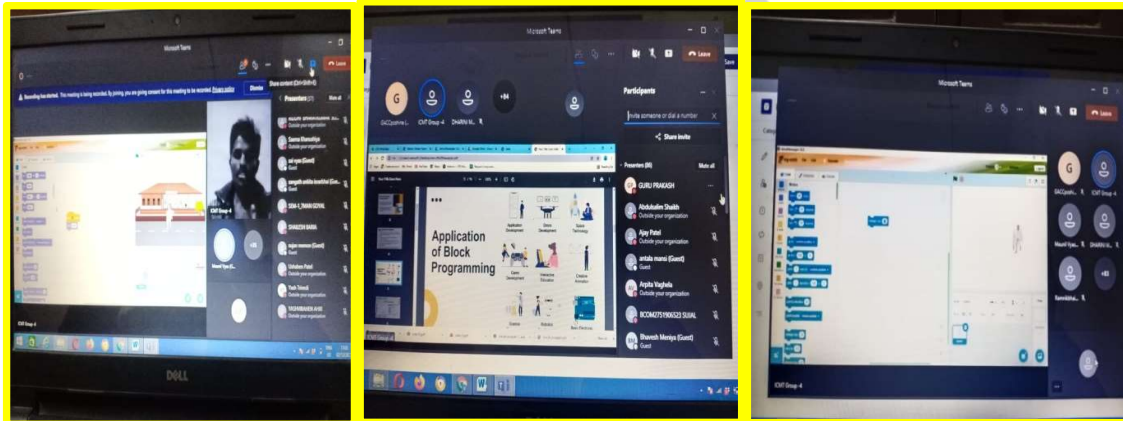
Microsoft Teams

Leave

Recording has started. This meeting is being recorded. By joining, you are giving consent for this meeting to be recorded. Privacy policy

Dismiss

Presenters

Mute all

Seema Bhanushya
Outside your organization

sai vyas (Guest)

SIMARAN SHAH

Ujhishan Patel
Outside your organization

Yash Trivedi
Outside your organization

ICMT Group 4

DELL

Microsoft Teams

Leave

G

GACCpatrine L...

ICMT Group 4

DHARM M...

+84

Participants

Invite someone or dial a number

Share invite

Presenters (88)

Mute all

GURU PRAKASH

Abdulalim Shaikh
Outside your organization

Ajay Patel
Outside your organization

antala mansi (Guest)
Guest

Arpita Vaghela
Outside your organization

BCOM2751906523 SUJAL

Bhavesh Mesiya (Guest)
Guest

Application of Block Programming

Application Development

Game Development

Interactive Education

Creative Animation

Robotics

Microsoft Teams

Leave

G

GACCpatrine L...

ICMT Group 4

Maurvi Vyas...

DHARM M...

Ramnikbha...

+83

ICMT Group 4